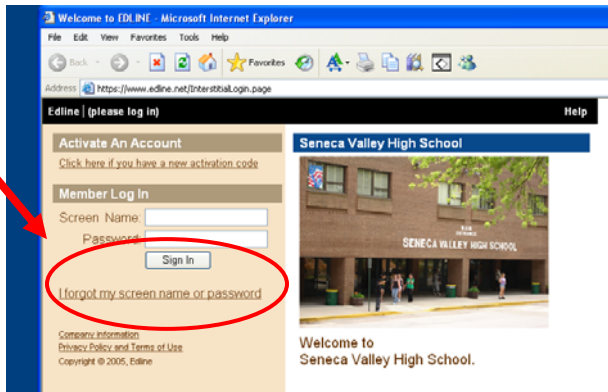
Welcome to EDLINE - Microsoft Internet Explorer

File Edit View Favorites Tools Help

Back Favorites

Address https://www.edline.net/InterstitialLogin.page

Edline | (please log in)

Help

Activate An Account

Click here if you have a new activation code

Member Log In

Screen Name:

Password:

Sign In

I forgot my screen name or password

Company Information

Privacy Policy and Terms of Use

Copyright © 2005, Edline

Seneca Valley High School

SENECA VALLEY HIGH SCHOOL

Welcome to
Seneca Valley High School.